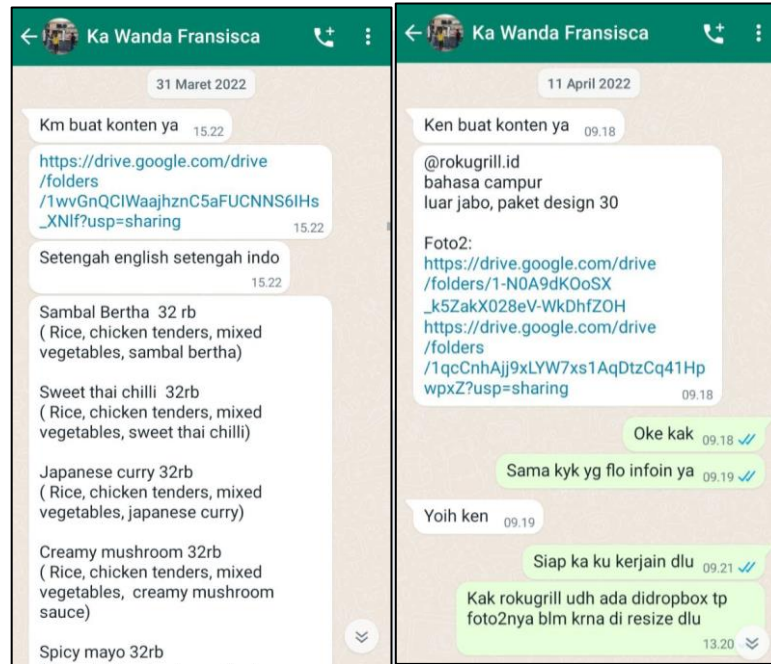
Ka Wanda Fransisca

31 Maret 2022

Km buat konten ya 15.22

https://drive.google.com/drive/folders/1wvGnQCIWaajhznC5aFUCNNS6IHs_XNlf?usp=sharing 15.22

Setengah english setengah indo 15.22

Sambal Bertha 32 rb
( Rice, chicken tenders, mixed vegetables, sambal bertha)

Sweet thai chilli 32rb
( Rice, chicken tenders, mixed vegetables, sweet thai chilli)

Japanese curry 32rb
( Rice, chicken tenders, mixed vegetables, japanese curry)

Creamy mushroom 32rb
( Rice, chicken tenders, mixed vegetables, creamy mushroom sauce)

Spicy mayo 32rb

Ka Wanda Fransisca

11 April 2022

Ken buat konten ya 09.18

@rokugrill.id
bahasa campur
luar jabo, paket design 30

Foto2:
https://drive.google.com/drive/folders/1-N0A9dKOoSX_k5ZakX028eV-WkDhfZOH
https://drive.google.com/drive/folders/1qcCnhAjj9xLYW7xs1AqDtzCq41HpwpxZ?usp=sharing 09.18

Oke kak 09.18

Sama kyk yg flo infoin ya 09.19

Yoih ken 09.19

Siap ka ku kerjain dlu 09.21

Kak rokugrill udh ada didropbox tp foto2nya blm krna di resize dlu 13.20